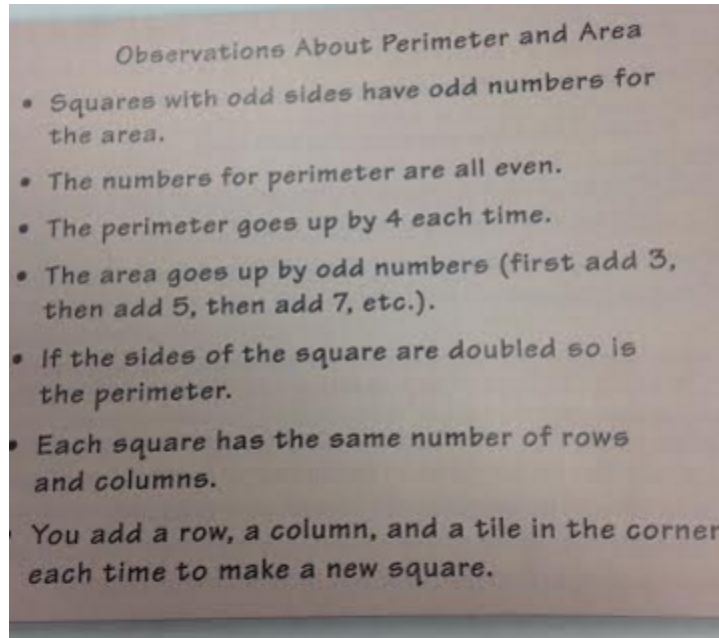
Observations About Perimeter and Area

• Squares with odd sides have odd numbers for the area.

• The numbers for perimeter are all even.

• The perimeter goes up by 4 each time.

• The area goes up by odd numbers (first add 3, then add 5, then add 7, etc.).

• If the sides of the square are doubled so is the perimeter.

• Each square has the same number of rows and columns.

• You add a row, a column, and a tile in the corner each time to make a new square.